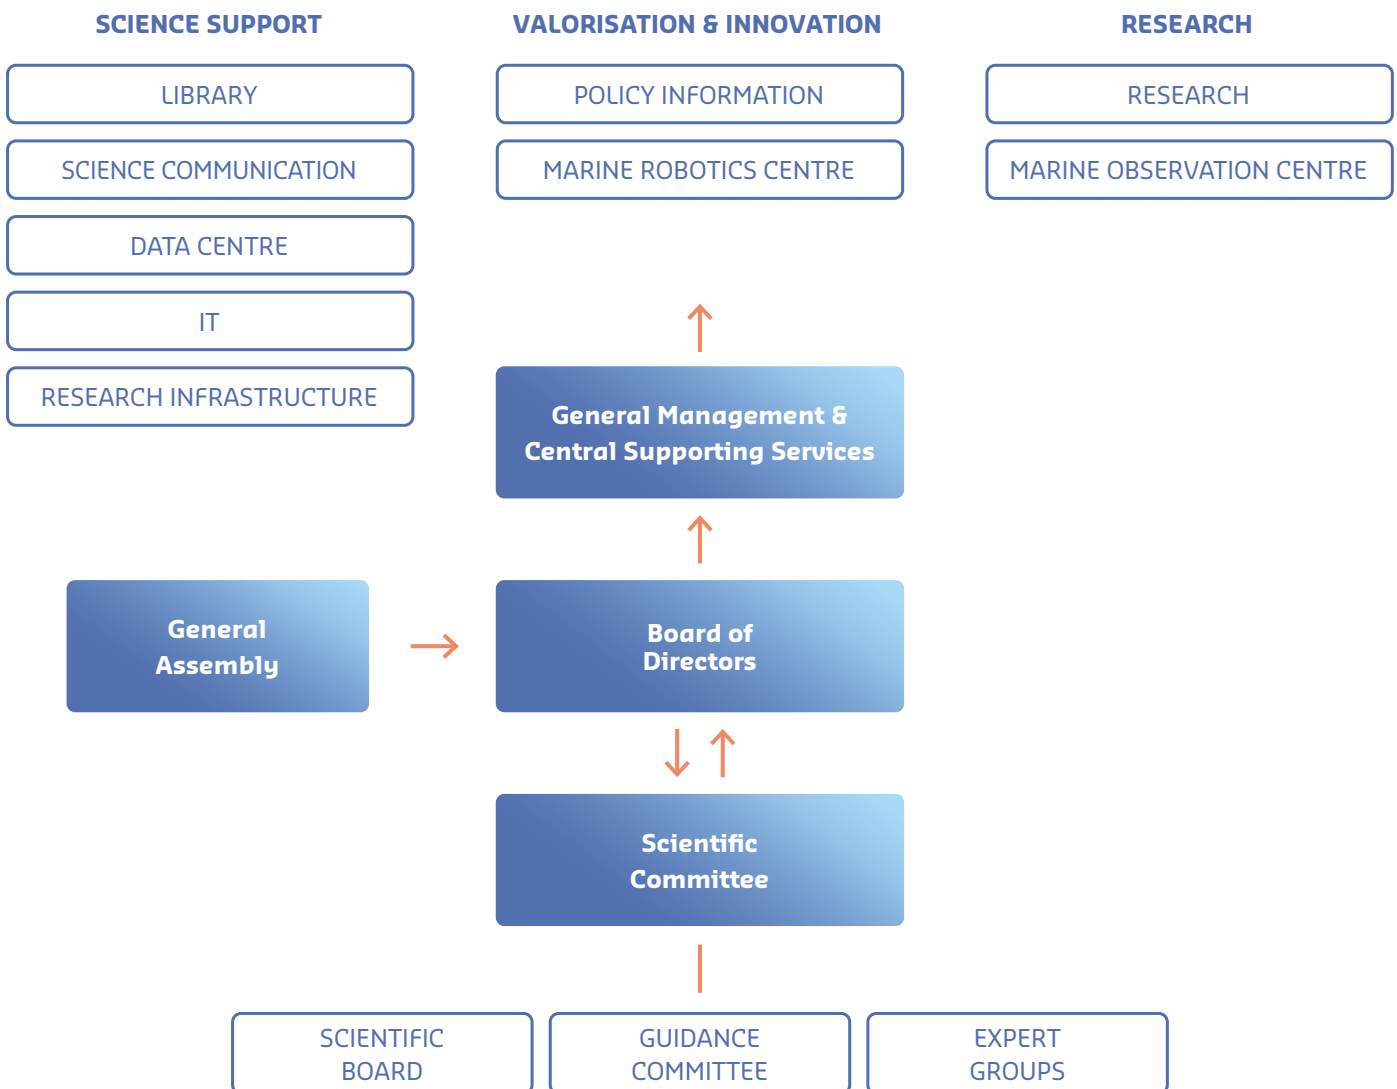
SCIENCE SUPPORT

LIBRARY

SCIENCE COMMUNICATION

DATA CENTRE

IT

RESEARCH INFRASTRUCTURE

VALORISATION & INNOVATION

POLICY INFORMATION

MARINE ROBOTICS CENTRE

RESEARCH

RESEARCH

MARINE OBSERVATION CENTRE

General Management & Central Supporting Services

General Assembly

Board of Directors

Scientific Committee

SCIENTIFIC BOARD

GUIDANCE COMMITTEE

EXPERT GROUPS